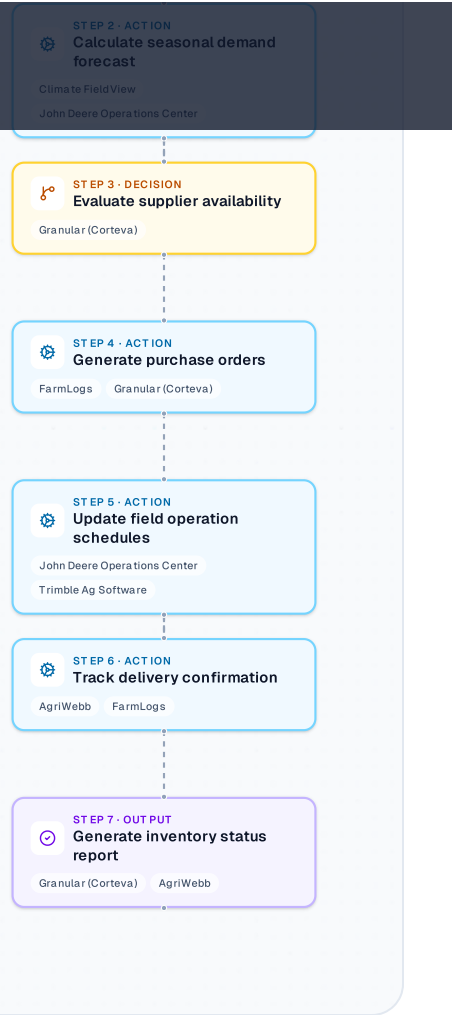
STEP 2 · ACTION
Calculate seasonal demand forecast
Climate FieldView
John Deere Operations Center

STEP 3 · DECISION
Evaluate supplier availability
Granular (Corteva)

STEP 4 · ACTION
Generate purchase orders
FarmLogs
Granular (Corteva)

STEP 5 · ACTION
Update field operation schedules
John Deere Operations Center
Trimble Ag Software

STEP 6 · ACTION
Track delivery confirmation
AgriWebb
FarmLogs

STEP 7 · OUTPUT
Generate inventory status report
Granular (Corteva)
AgriWebb